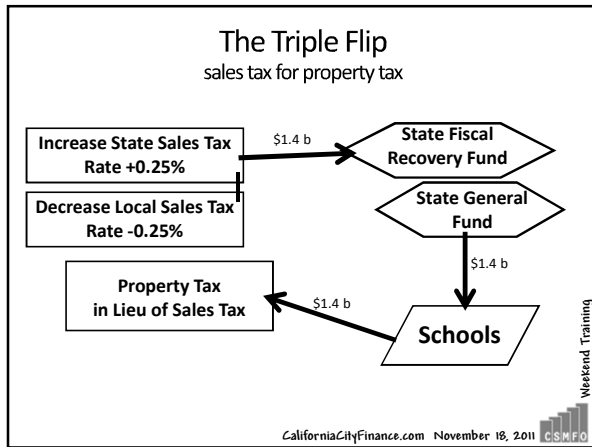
The Triple Flip
sales tax for property tax

Increase State Sales Tax Rate +0.25%

$1.4 b

State Fiscal Recovery Fund

Decrease Local Sales Tax Rate -0.25%

State General Fund

$1.4 b

Property Tax in Lieu of Sales Tax

$1.4 b

Schools

Weekend Training

CaliforniaCityFinance.com November 18, 2011 CSMFO